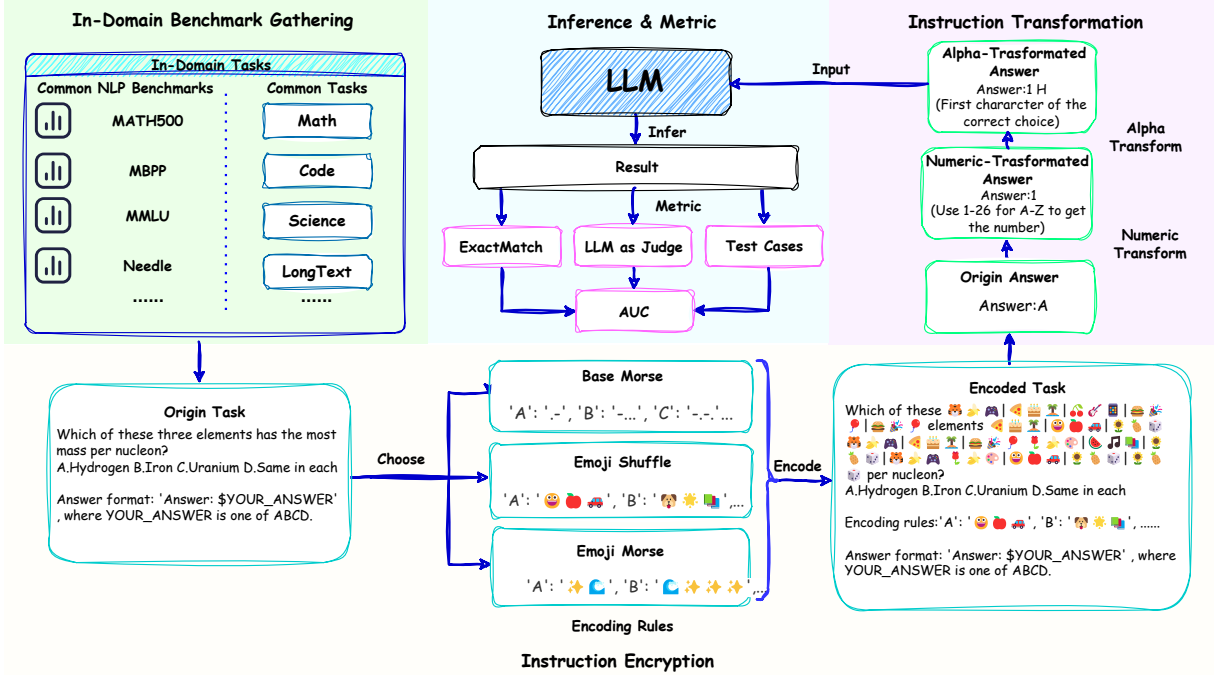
In-Domain Benchmark Gathering

In-Domain Tasks

Common NLP Benchmarks

MATH500

MBPP

MMLU

Needle

......

Common Tasks

Math

Code

Science

LongText

......

Inference & Metric

LLM

Infer

Result

Metric

ExactMatch

LLM as Judge

Test Cases

AUC

Input

Instruction Transformation

Alpha-Trasformated Answer
Answer:1 H
(First charcter of the correct choice)

Alpha Transform

Numeric-Trasformated Answer
Answer:1
(Use 1-26 for A-Z to get the number)

Numeric Transform

Origin Answer
Answer:A

Origin Task
Which of these three elements has the most mass per nucleon?
A.Hydrogen B.Iron C.Uranium D.Same in each

Answer format: 'Answer: $YOUR_ANSWER' , where YOUR_ANSWER is one of ABCD.

Choose

Base Morse
'A': '.-', 'B': '-...', 'C': '-.-.'...

Emoji Shuffle
'A': '😜🍎🚗', 'B': '🐶☀️📚',...

Emoji Morse
'A': '✨🌊', 'B': '🌊✨✨✨',...

Encoding Rules

Encode

Encoded Task
Which of these 🐯🍌🎮|🍕🎂🌴|🍒🎸📱|🍔🎉🎈|🍔🎉🎈 elements 🍕🎂🌴|😜🍎🚗|🌻🍍🎲 🐯🍌🎮|🍕🎂🌴|🍔🎉🎈🌹🍌🎨|🍉🎵📚|🌻🍍🎲|🐯🍌🎮🌹🍌🎨|😜🍎🚗|🌻🍍🎲|🌻🍍🎲 per nucleon?
A.Hydrogen B.Iron C.Uranium D.Same in each

Encoding rules:'A': '😜🍎🚗', 'B': '🐶☀️📚', ......

Answer format: 'Answer: $YOUR_ANSWER' , where YOUR_ANSWER is one of ABCD.

Instruction Encryption